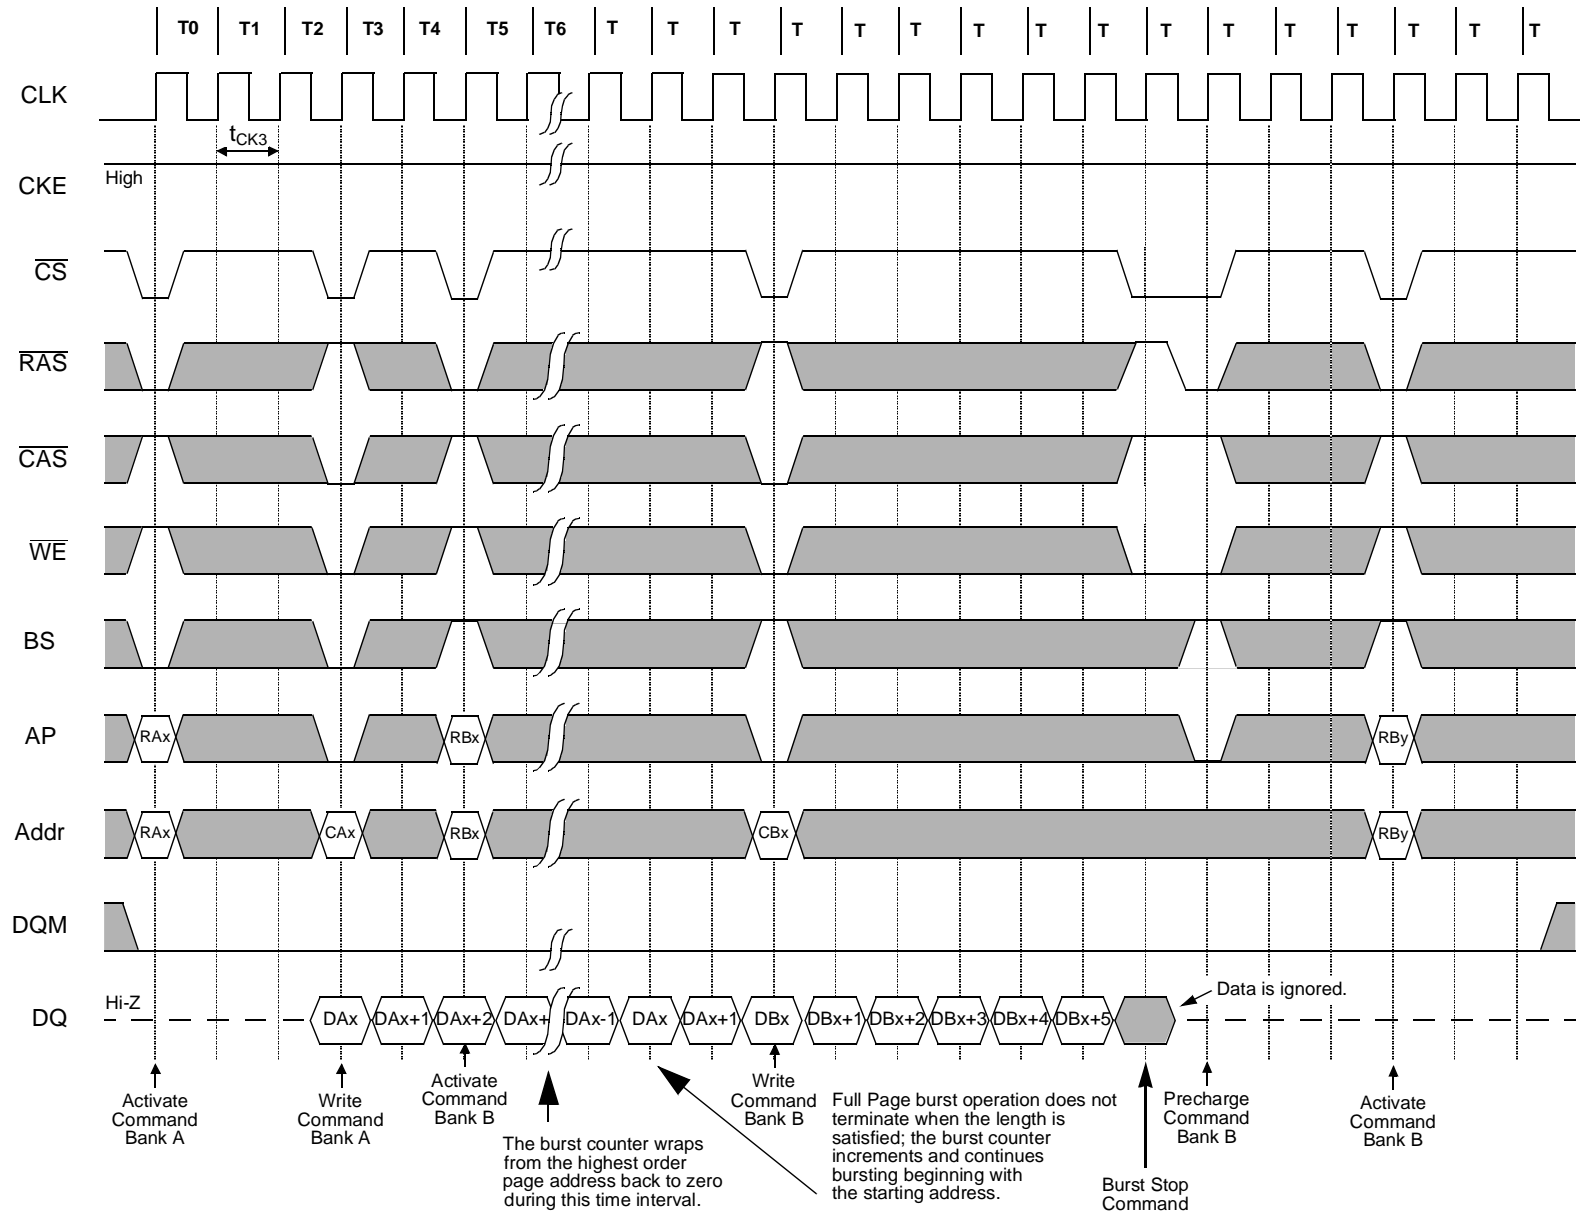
T0 T1 T2 T3 T4 T5 T6 T T T T T T T T T T T T T T T T

CLK

$t_{CK3}$

CKE

High

$\overline{CS}$

$\overline{RAS}$

$\overline{CAS}$

$\overline{WE}$

BS

AP

RAx RBx RBy

Addr

RAx CAx RBx CBx RBy

DQM

DQ

Hi-Z

DAx DAx+1 DAx+2 DAx+ DAx-1 DAx DAx+1 DBx DBx+1 DBx+2 DBx+3 DBx+4 DBx+5

Data is ignored.

Activate Command Bank A

Write Command Bank A

Activate Command Bank B

The burst counter wraps from the highest order page address back to zero during this time interval.

Write Command Bank B

Full Page burst operation does not terminate when the length is satisfied; the burst counter increments and continues bursting beginning with the starting address.

Burst Stop Command

Precharge Command Bank B

Activate Command Bank B